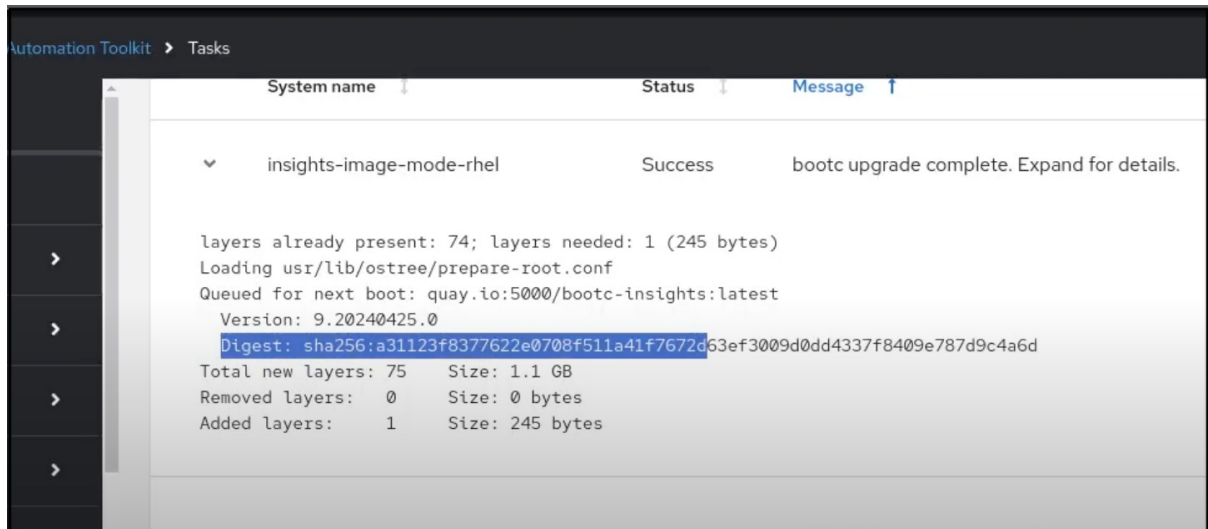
Automation Toolkit > Tasks

| System name | Status | Message |
|---|---|---|
| insights-image-mode-rhel | Success | bootc upgrade complete. Expand for details. |

layers already present: 74; layers needed: 1 (245 bytes)
Loading usr/lib/ostree/prepare-root.conf
Queued for next boot: quay.io:5000/bootc-insights:latest
Version: 9.20240425.0
Digest: sha256:a31123f8377622e0708f511a41f7672d63ef3009d0dd4337f8409e787d9c4a6d
Total new layers: 75 Size: 1.1 GB
Removed layers: 0 Size: 0 bytes
Added layers: 1 Size: 245 bytes